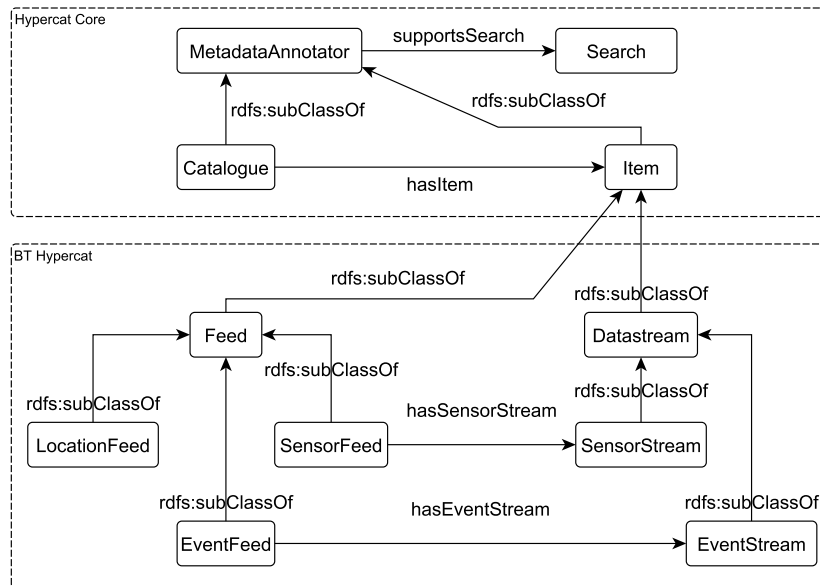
Hypercat Core

MetadataAnnotator

supportsSearch

Search

rdfs:subClassOf

rdfs:subClassOf

Catalogue

hasItem

Item

BT Hypercat

rdfs:subClassOf

rdfs:subClassOf

Feed

Datastream

rdfs:subClassOf

rdfs:subClassOf

rdfs:subClassOf

hasSensorStream

LocationFeed

SensorFeed

SensorStream

rdfs:subClassOf

hasEventStream

rdfs:subClassOf

EventFeed

EventStream